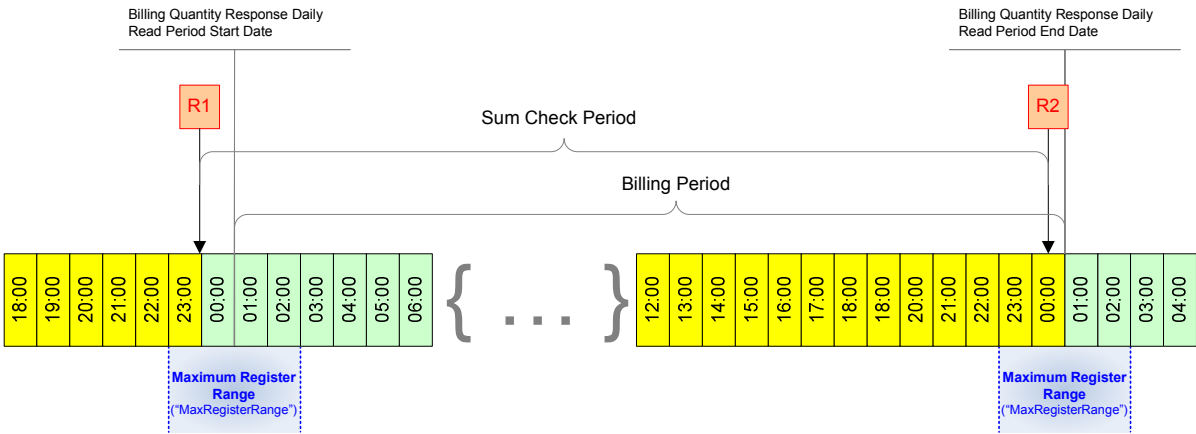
Billing Quantity Response Daily Read Period Start Date

Billing Quantity Response Daily Read Period End Date

R1

R2

Sum Check Period

Billing Period

18:00
19:00
20:00
21:00
22:00
23:00
00:00
01:00
02:00
03:00
04:00
05:00
06:00

...

12:00
13:00
14:00
15:00
16:00
17:00
18:00
18:00
20:00
21:00
22:00
23:00
00:00
01:00
02:00
03:00
04:00

Maximum Register Range
("MaxRegisterRange")

Maximum Register Range
("MaxRegisterRange")